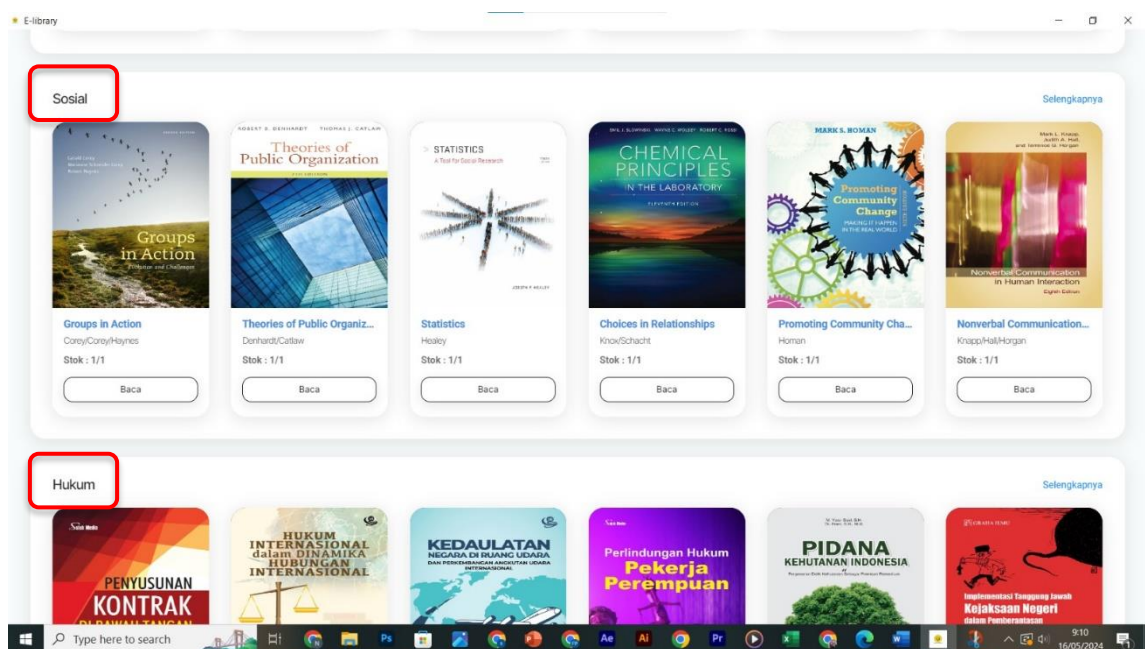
E-library

Sosial

Selengkapnya

Gerald Corey
Groups in Action
Evolution and Challenges

ROBERT B. DENHARDT THOMAS J. CATLAW
Theories of Public Organization

STATISTICS
A Tool for Social Research
JOSEPH F. HEALEY

CHEMICAL PRINCIPLES IN THE LABORATORY
ELEVENTH EDITION

MARK S. HOMAN
Promoting Community Change
MAKING IT HAPPEN IN THE REAL WORLD

Mark L. Knapp, Judith A. Hall, and Terrence G. Horgan
Nonverbal Communication in Human Interaction
Eighth Edition

Groups in Action
Corey/Corey/Haynes
Stok : 1/1
Baca

Theories of Public Organiz...
Denhardt/Catlaw
Stok : 1/1
Baca

Statistics
Healey
Stok : 1/1
Baca

Choices in Relationships
Knox/Schacht
Stok : 1/1
Baca

Promoting Community Cha...
Homan
Stok : 1/1
Baca

Nonverbal Communication...
Knapp/Hall/Horgan
Stok : 1/1
Baca

Hukum

Selengkapnya

PENYUSUNAN KONTRAK

HUKUM INTERNASIONAL dalam DINAMIKA HUBUNGAN INTERNASIONAL

KEDAULATAN NEGARA DI RUANG UDARA
DAN PERKEMBANGAN ANGKUTAN UDARA INTERNASIONAL

Perlindungan Hukum Pekerja Perempuan

PIDANA KEHUTANAN INDONESIA

Implementasi Tanggung Jawab Kejaksaan Negeri dalam Pemberantasan

Type here to search
9:10
16/05/2024